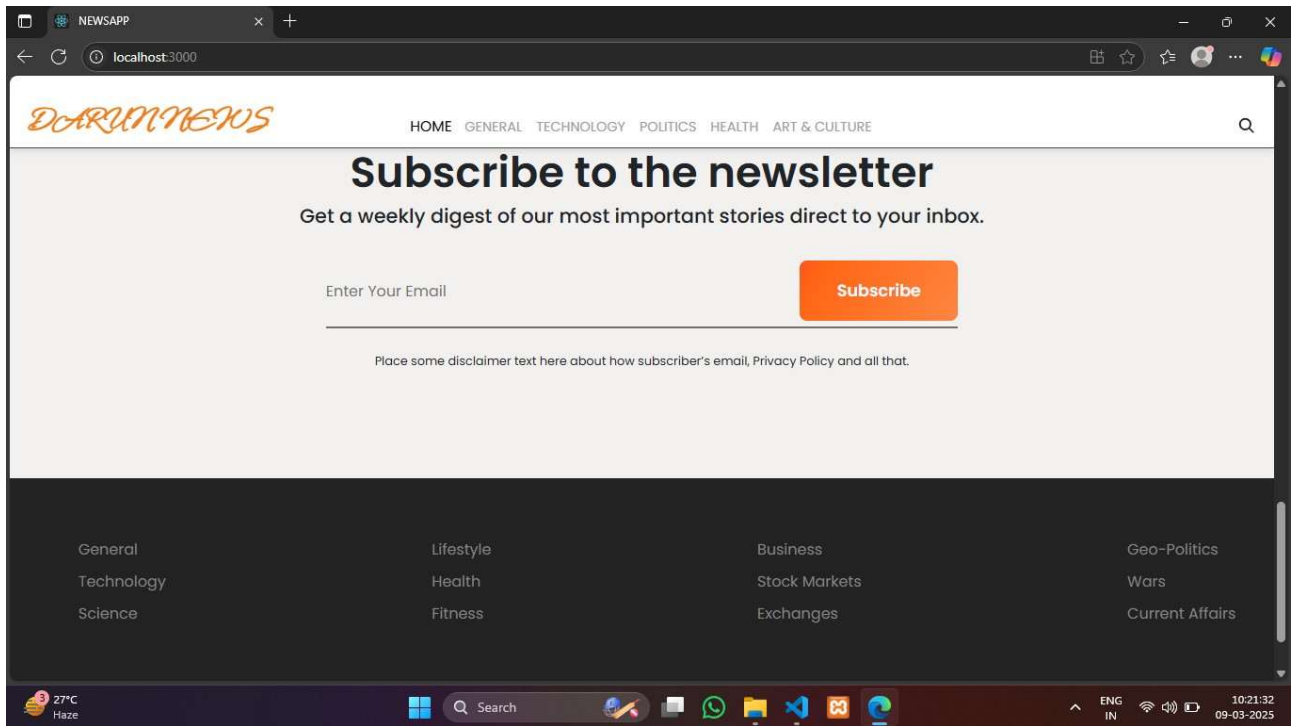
NEWSAPP

localhost:3000

DARUNNEWS

HOME GENERAL TECHNOLOGY POLITICS HEALTH ART & CULTURE

Subscribe to the newsletter

Get a weekly digest of our most important stories direct to your inbox.

Enter Your Email

Subscribe

Place some disclaimer text here about how subscriber's email, Privacy Policy and all that.

General
Technology
Science

Lifestyle
Health
Fitness

Business
Stock Markets
Exchanges

Geo-Politics
Wars
Current Affairs

3 27°C
Haze

Search

ENG
IN

10:21:32
09-03-2025